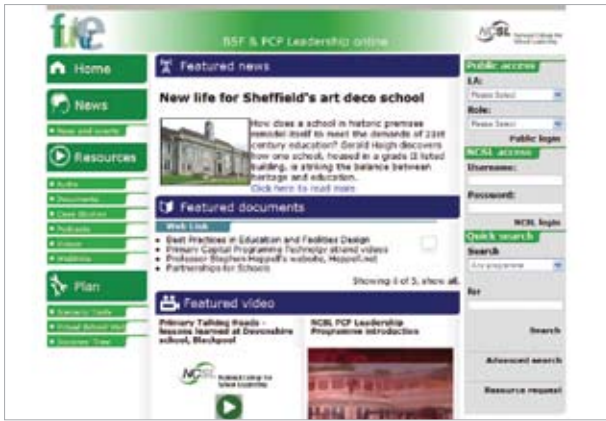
future

BSF & PCP Leadership online

NCSL National College for School Leadership

Home

News

• News and events

Resources

• Audio
• Documents
• Case Studies
• Podcasts
• Videos
• Weblinks

Plan

• Scenario Tools
• Virtual School Visit
• Success Tree

Featured news

New life for Sheffield's art deco school

How does a school in historic premises remodel itself to meet the demands of 21st century education? Gerald Haigh discovers how one school, housed in a grade II listed building, is striking the balance between heritage and education.
Click here to read more

Featured documents

Web Link

• Best Practices in Education and Facilities Design
• Primary Capital Programme Technolgy strand videos
• Professor Stephen Heppell's website, Heppell.net
• Partnerships for Schools

Showing 4 of 5, show all

Featured video

Primary Talking Heads - lessons learned at Devonshire school, Blackpool

NCSL PCP Leadership Programme introduction

NCSL

Public access

LA:
Please Select

Role:
Please Select

Public login

NCSL access

Username:

Password:

NCSL login

Quick search

Search
Any programme

for

Search

Advanced search

Resource request